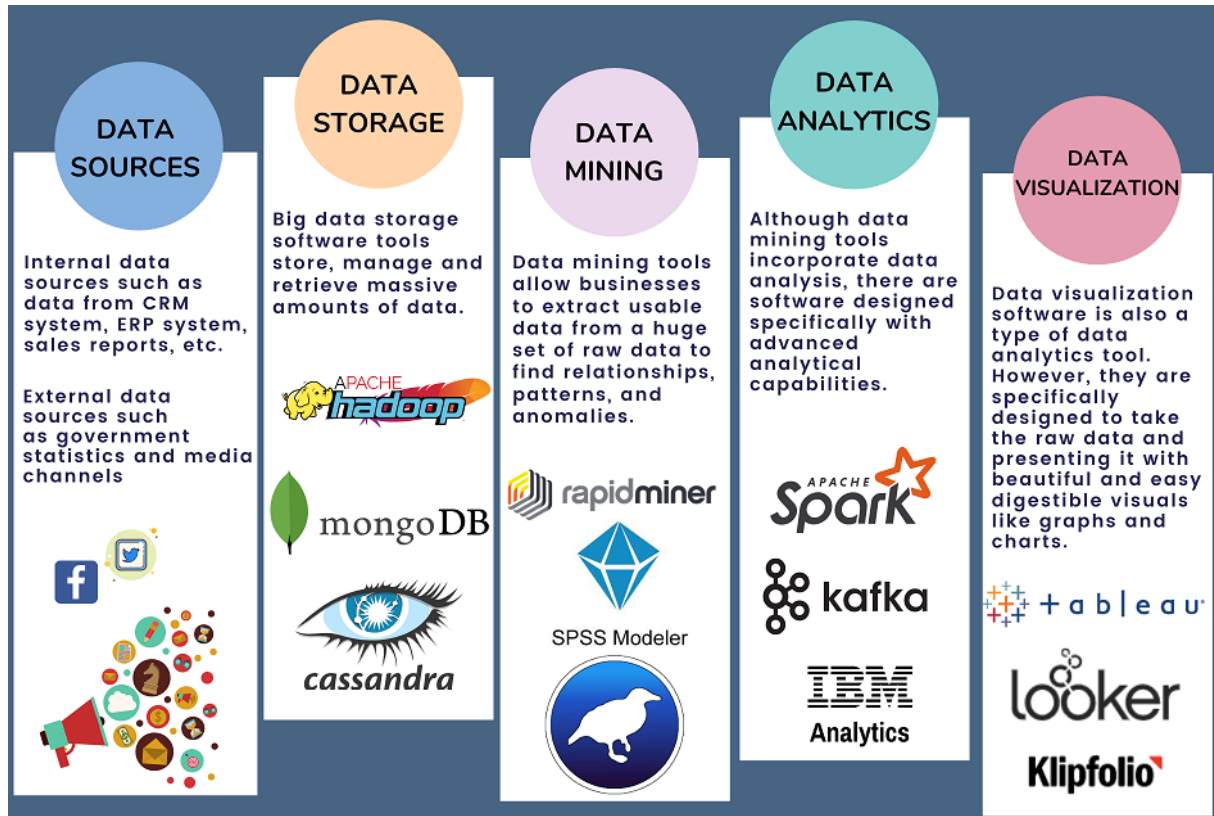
DATA SOURCES

Internal data sources such as data from CRM system, ERP system, sales reports, etc.

External data sources such as government statistics and media channels

DATA STORAGE

Big data storage software tools store, manage and retrieve massive amounts of data.

APACHE hadoop

mongoDB

cassandra

DATA MINING

Data mining tools allow businesses to extract usable data from a huge set of raw data to find relationships, patterns, and anomalies.

rapidminer

SPSS Modeler

DATA ANALYTICS

Although data mining tools incorporate data analysis, there are software designed specifically with advanced analytical capabilities.

APACHE Spark

kafka

IBM Analytics

DATA VISUALIZATION

Data visualization software is also a type of data analytics tool. However, they are specifically designed to take the raw data and presenting it with beautiful and easy digestible visuals like graphs and charts.

+ableau

looker

Klipfolio